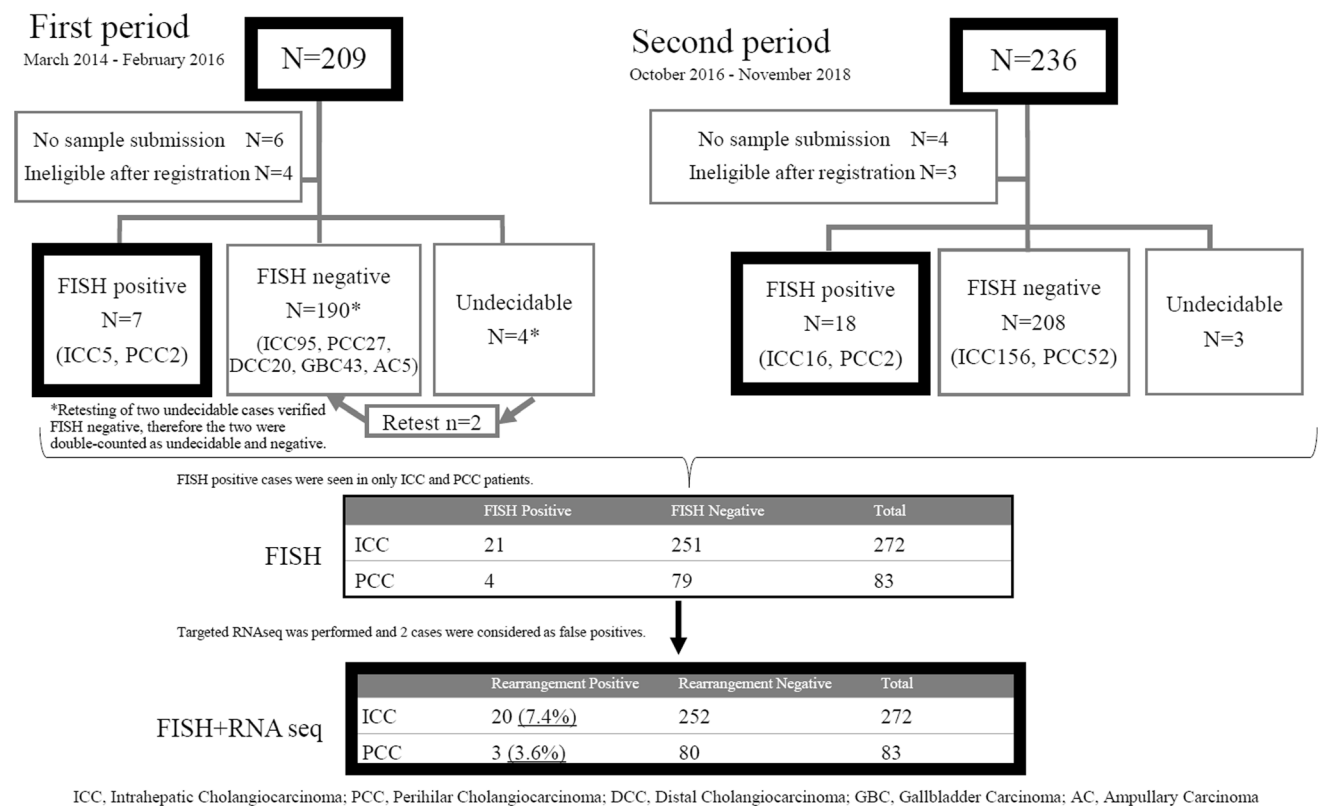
First period
March 2014 - February 2016

N=209

No sample submission N=6
Ineligible after registration N=4

FISH positive
N=7
(ICC5, PCC2)

FISH negative
N=190*
(ICC95, PCC27, DCC20, GBC43, AC5)

Undecidable
N=4*

*Retesting of two undecidable cases verified FISH negative, therefore the two were double-counted as undecidable and negative.

Retest n=2

Second period
October 2016 - November 2018

N=236

No sample submission N=4
Ineligible after registration N=3

FISH positive
N=18
(ICC16, PCC2)

FISH negative
N=208
(ICC156, PCC52)

Undecidable
N=3

FISH positive cases were seen in only ICC and PCC patients.

FISH

| | FISH Positive | FISH Negative | Total |
|---|---|---|---|
| ICC | 21 | 251 | 272 |
| PCC | 4 | 79 | 83 |

Targeted RNAseq was performed and 2 cases were considered as false positives.

FISH+RNA seq

| | Rearrangement Positive | Rearrangement Negative | Total |
|---|---|---|---|
| ICC | 20 (7.4%) | 252 | 272 |
| PCC | 3 (3.6%) | 80 | 83 |

ICC, Intrahepatic Cholangiocarcinoma; PCC, Perihilar Cholangiocarcinoma; DCC, Distal Cholangiocarcinoma; GBC, Gallbladder Carcinoma; AC, Ampullary Carcinoma